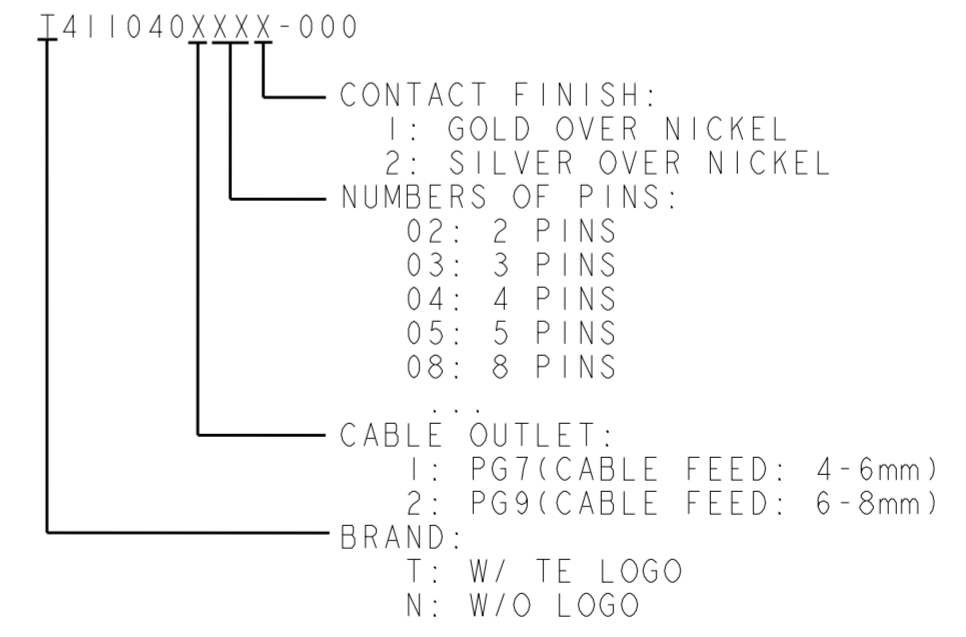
T411040XXXX-000

CONTACT FINISH:
1: GOLD OVER NICKEL
2: SILVER OVER NICKEL
NUMBERS OF PINS:
02: 2 PINS
03: 3 PINS
04: 4 PINS
05: 5 PINS
08: 8 PINS
...
CABLE OUTLET:
1: PG7(CABLE FEED: 4-6mm)
2: PG9(CABLE FEED: 6-8mm)
BRAND:
T: W/ TE LOGO
N: W/O LOGO